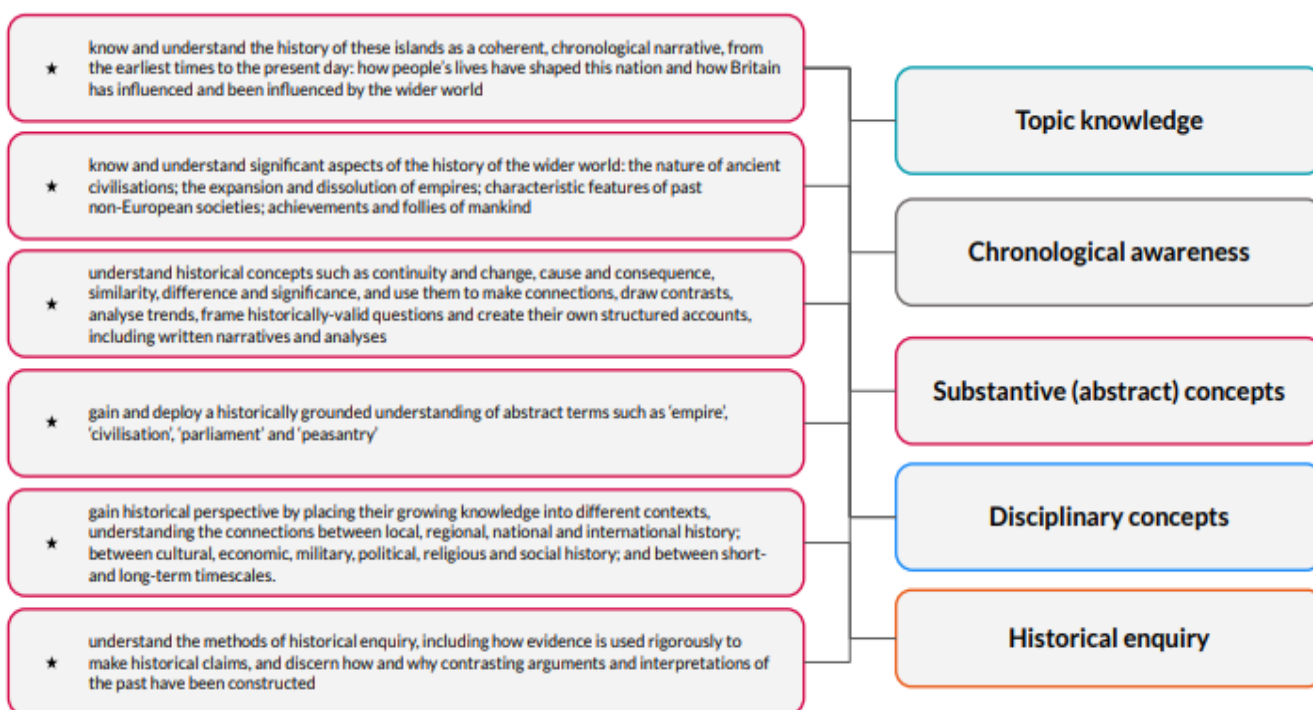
★ know and understand the history of these islands as a coherent, chronological narrative, from the earliest times to the present day: how people's lives have shaped this nation and how Britain has influenced and been influenced by the wider world

★ know and understand significant aspects of the history of the wider world: the nature of ancient civilisations; the expansion and dissolution of empires; characteristic features of past non-European societies; achievements and follies of mankind

★ understand historical concepts such as continuity and change, cause and consequence, similarity, difference and significance, and use them to make connections, draw contrasts, analyse trends, frame historically-valid questions and create their own structured accounts, including written narratives and analyses

★ gain and deploy a historically grounded understanding of abstract terms such as 'empire', 'civilisation', 'parliament' and 'peasantry'

★ gain historical perspective by placing their growing knowledge into different contexts, understanding the connections between local, regional, national and international history; between cultural, economic, military, political, religious and social history; and between short- and long-term timescales.

★ understand the methods of historical enquiry, including how evidence is used rigorously to make historical claims, and discern how and why contrasting arguments and interpretations of the past have been constructed

Topic knowledge

Chronological awareness

Substantive (abstract) concepts

Disciplinary concepts

Historical enquiry